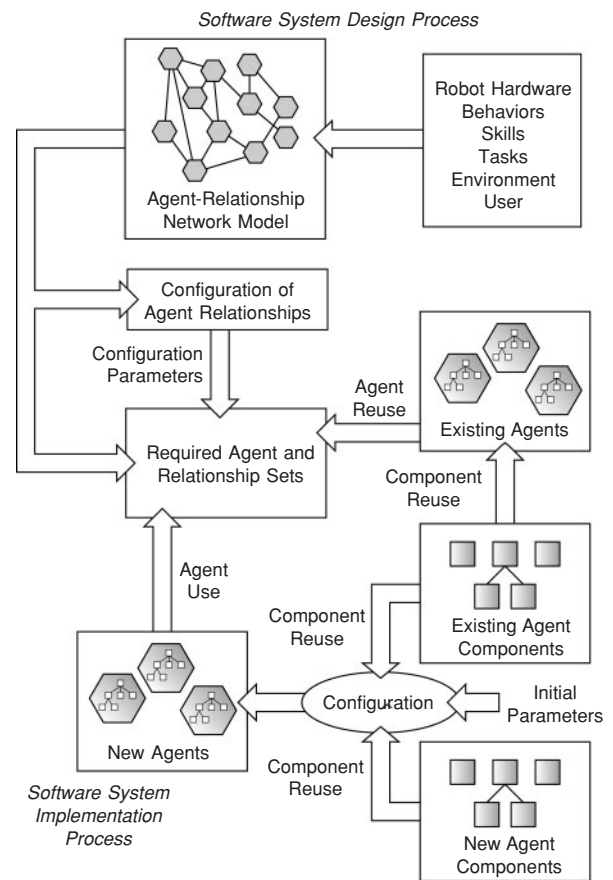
Software System Design Process

Agent-Relationship Network Model

Robot Hardware
Behaviors
Skills
Tasks
Environment
User

Configuration of Agent Relationships

Configuration Parameters

Agent Reuse

Existing Agents

Required Agent and Relationship Sets

Component Reuse

Agent Use

Existing Agent Components

Component Reuse

Configuration

Initial Parameters

New Agents

Component Reuse

Software System Implementation Process

New Agent Components